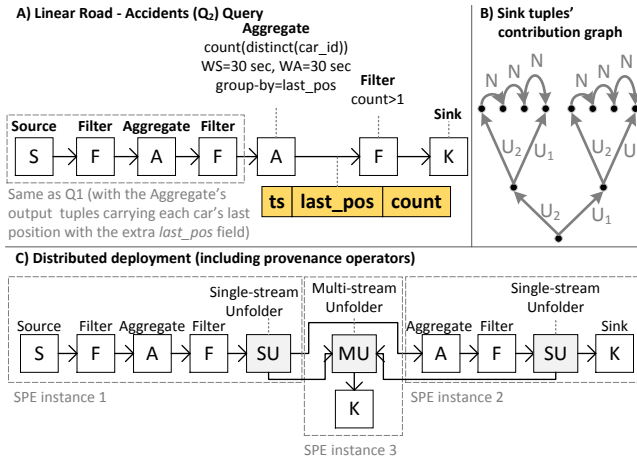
A) Linear Road - Accidents ($Q_2$) Query

Aggregate
count(distinct(car_id))
WS=30 sec, WA=30 sec
group-by=last_pos

Filter
count>1

Sink

Source Filter Aggregate Filter

S F A F A F K

ts | last_pos | count

Same as Q1 (with the Aggregate's output tuples carrying each car's last position with the extra *last_pos* field)

B) Sink tuples' contribution graph

N N N N N N

$U_2$ $U_1$ $U_2$ U

$U_2$ $U_1$

C) Distributed deployment (including provenance operators)

Source Filter Aggregate Filter Single-stream Unfolder

S F A F SU

Multi-stream Unfolder

MU

K

Aggregate Filter Single-stream Unfolder Sink

A F SU K

SPE instance 1

SPE instance 3

SPE instance 2